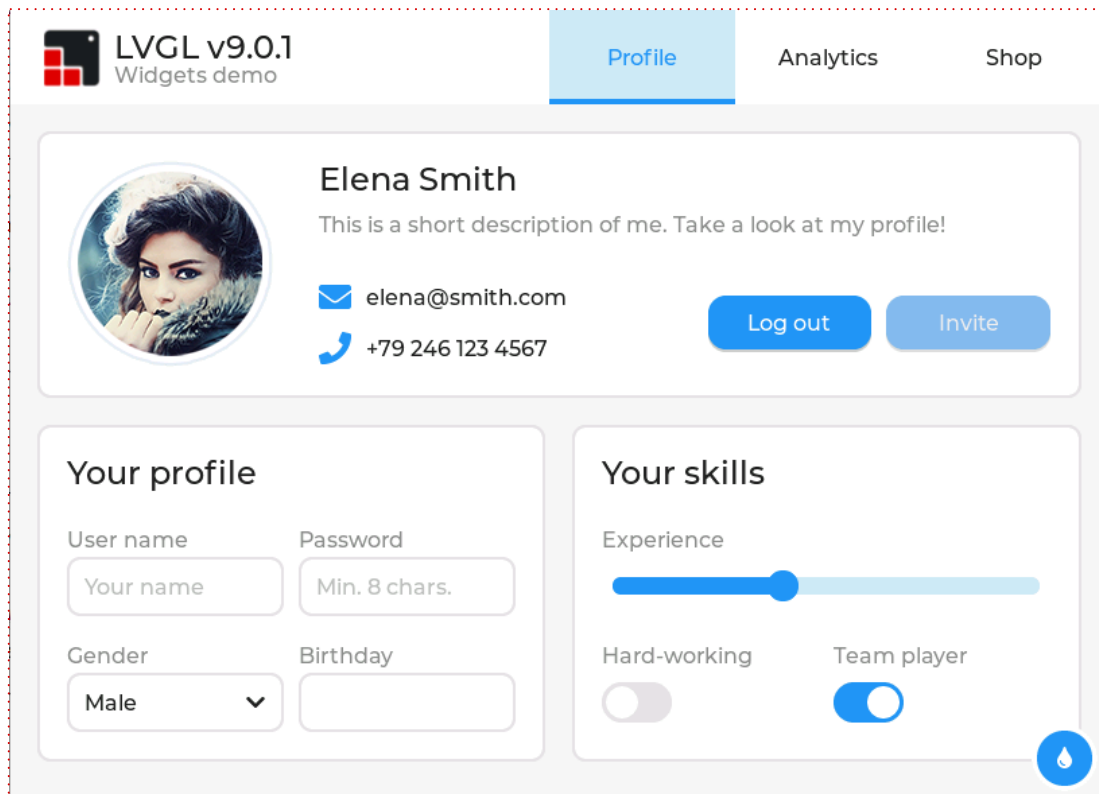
LVGL v9.0.1
Widgets demo

Profile
Analytics
Shop

Elena Smith
This is a short description of me. Take a look at my profile!

elena@smith.com
+79 246 123 4567

Log out
Invite

Your profile
User name
Your name
Password
Min. 8 chars.
Gender
Male
Birthday

Your skills
Experience
Hard-working
Team player